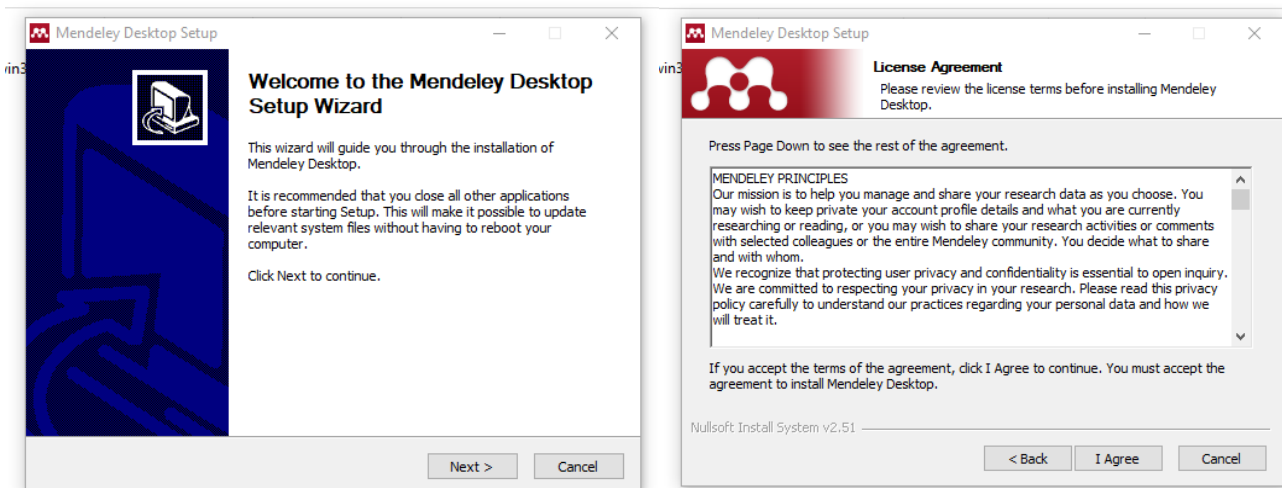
vin3

Mendeley Desktop Setup

Welcome to the Mendeley Desktop Setup Wizard

This wizard will guide you through the installation of Mendeley Desktop.

It is recommended that you close all other applications before starting Setup. This will make it possible to update relevant system files without having to reboot your computer.

Click Next to continue.

Next >

Cancel

vin3

Mendeley Desktop Setup

License Agreement

Please review the license terms before installing Mendeley Desktop.

Press Page Down to see the rest of the agreement.

MENDELEY PRINCIPLES
Our mission is to help you manage and share your research data as you choose. You may wish to keep private your account profile details and what you are currently researching or reading, or you may wish to share your research activities or comments with selected colleagues or the entire Mendeley community. You decide what to share and with whom.
We recognize that protecting user privacy and confidentiality is essential to open inquiry. We are committed to respecting your privacy in your research. Please read this privacy policy carefully to understand our practices regarding your personal data and how we will treat it.

If you accept the terms of the agreement, click I Agree to continue. You must accept the agreement to install Mendeley Desktop.

Nullsoft Install System v2.51

< Back

I Agree

Cancel